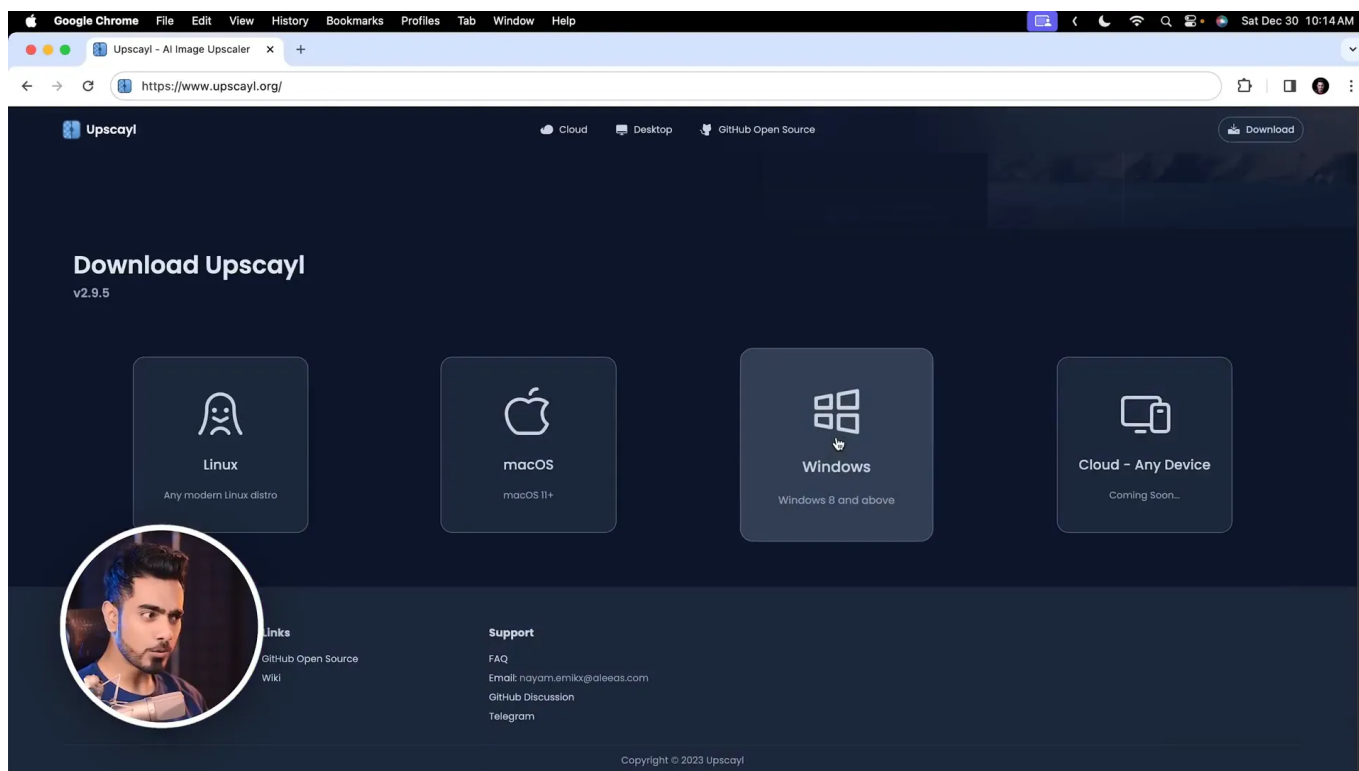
Google Chrome File Edit View History Bookmarks Profiles Tab Window Help Sat Dec 30 10:14 AM

Upscayl - AI Image Upscaler

https://www.upscayl.org/

Upscayl

Cloud Desktop GitHub Open Source

Download

Download Upscayl

v2.9.5

Linux

Any modern Linux distro

macOS

macOS 11+

Windows

Windows 8 and above

Cloud - Any Device

Coming Soon...

Links

GitHub Open Source

Wiki

Support

FAQ

Email: nayam.emikx@aleeas.com

GitHub Discussion

Telegram

Copyright © 2023 Upscayl